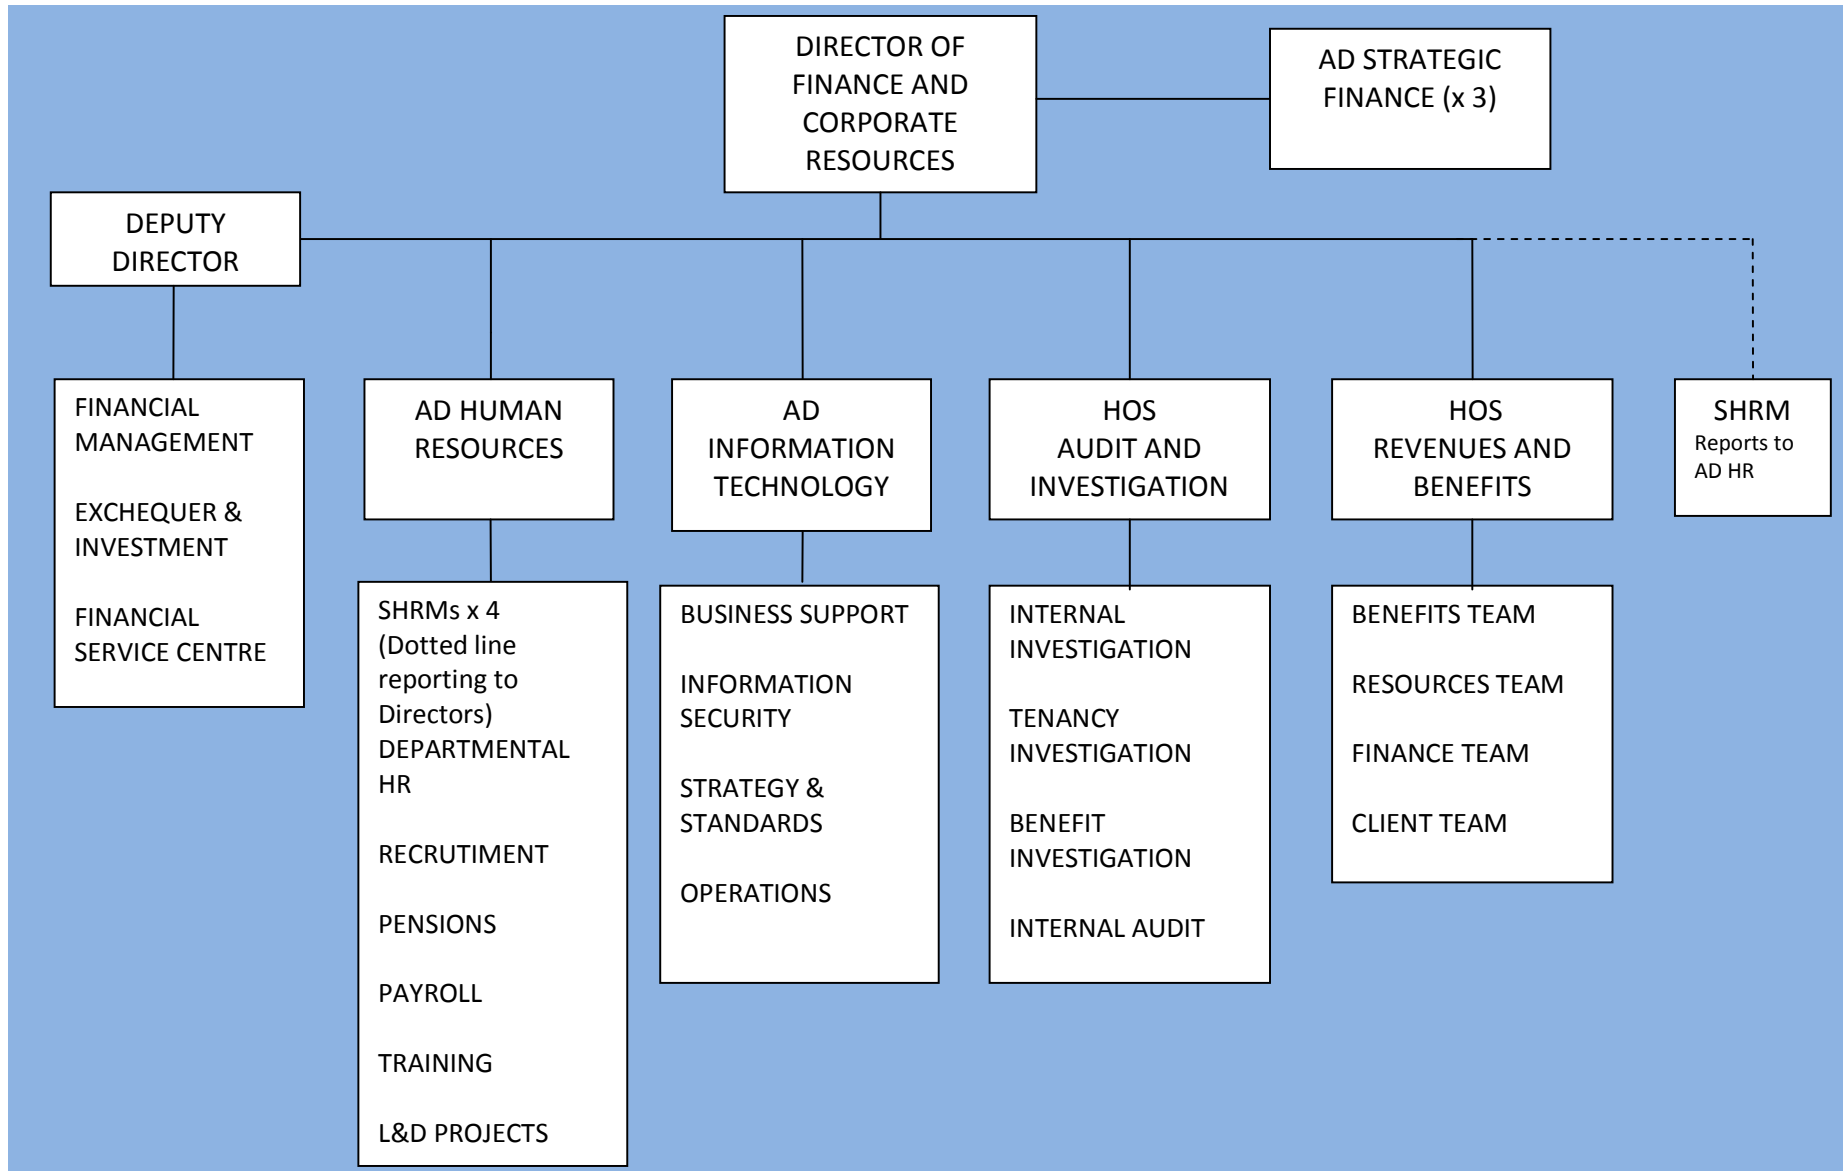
DIRECTOR OF FINANCE AND CORPORATE RESOURCES

AD STRATEGIC FINANCE (x 3)

DEPUTY DIRECTOR

FINANCIAL MANAGEMENT

EXCHEQUER & INVESTMENT

FINANCIAL SERVICE CENTRE

AD HUMAN RESOURCES

SHRMs x 4 (Dotted line reporting to Directors) DEPARTMENTAL HR

RECRUTIMENT

PENSIONS

PAYROLL

TRAINING

L&D PROJECTS

AD INFORMATION TECHNOLOGY

BUSINESS SUPPORT

INFORMATION SECURITY

STRATEGY & STANDARDS

OPERATIONS

HOS AUDIT AND INVESTIGATION

INTERNAL INVESTIGATION

TENANCY INVESTIGATION

BENEFIT INVESTIGATION

INTERNAL AUDIT

HOS REVENUES AND BENEFITS

BENEFITS TEAM

RESOURCES TEAM

FINANCE TEAM

CLIENT TEAM

SHRM
Reports to AD HR